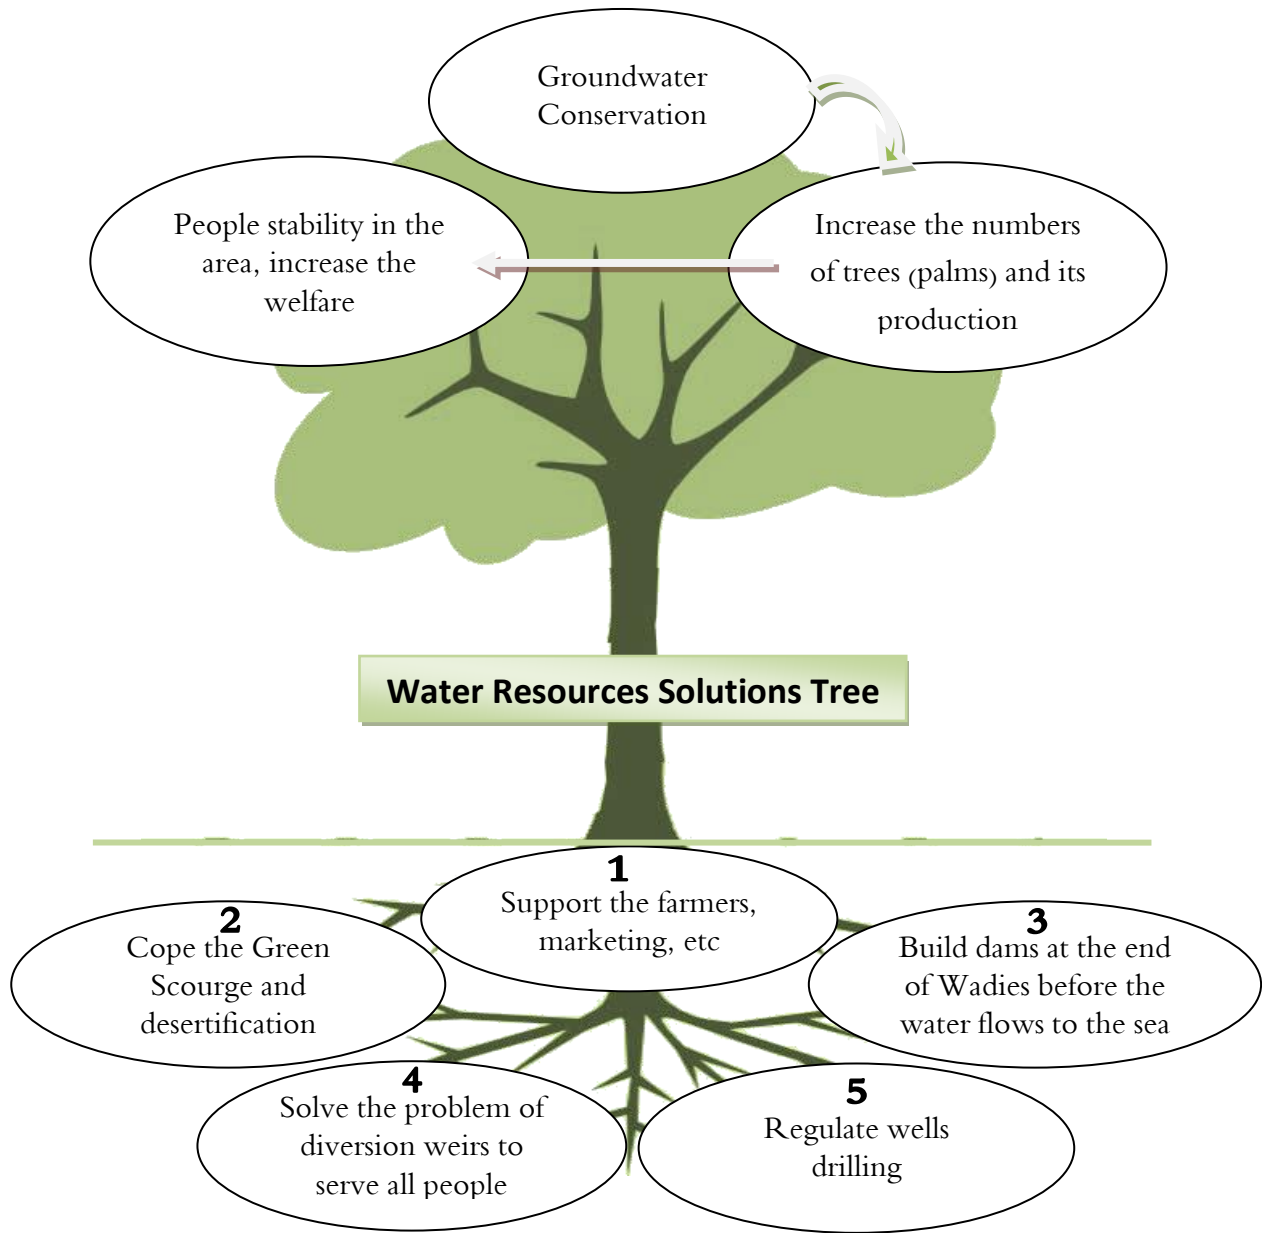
Groundwater Conservation

Increase the numbers of trees (palms) and its production

People stability in the area, increase the welfare

Water Resources Solutions Tree

1
Support the farmers, marketing, etc

2
Cope the Green Scourge and desertification

3
Build dams at the end of Wadies before the water flows to the sea

4
Solve the problem of diversion weirs to serve all people

5
Regulate wells drilling